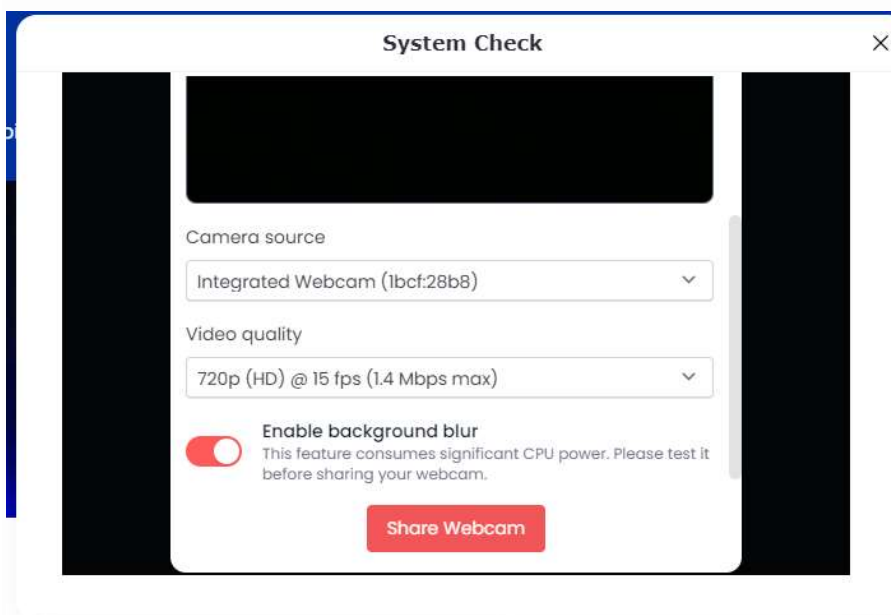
System Check

×

Camera source

Integrated Webcam (1bcf:28b8)

Video quality

720p (HD) @ 15 fps (1.4 Mbps max)

Enable background blur

This feature consumes significant CPU power. Please test it before sharing your webcam.

Share Webcam